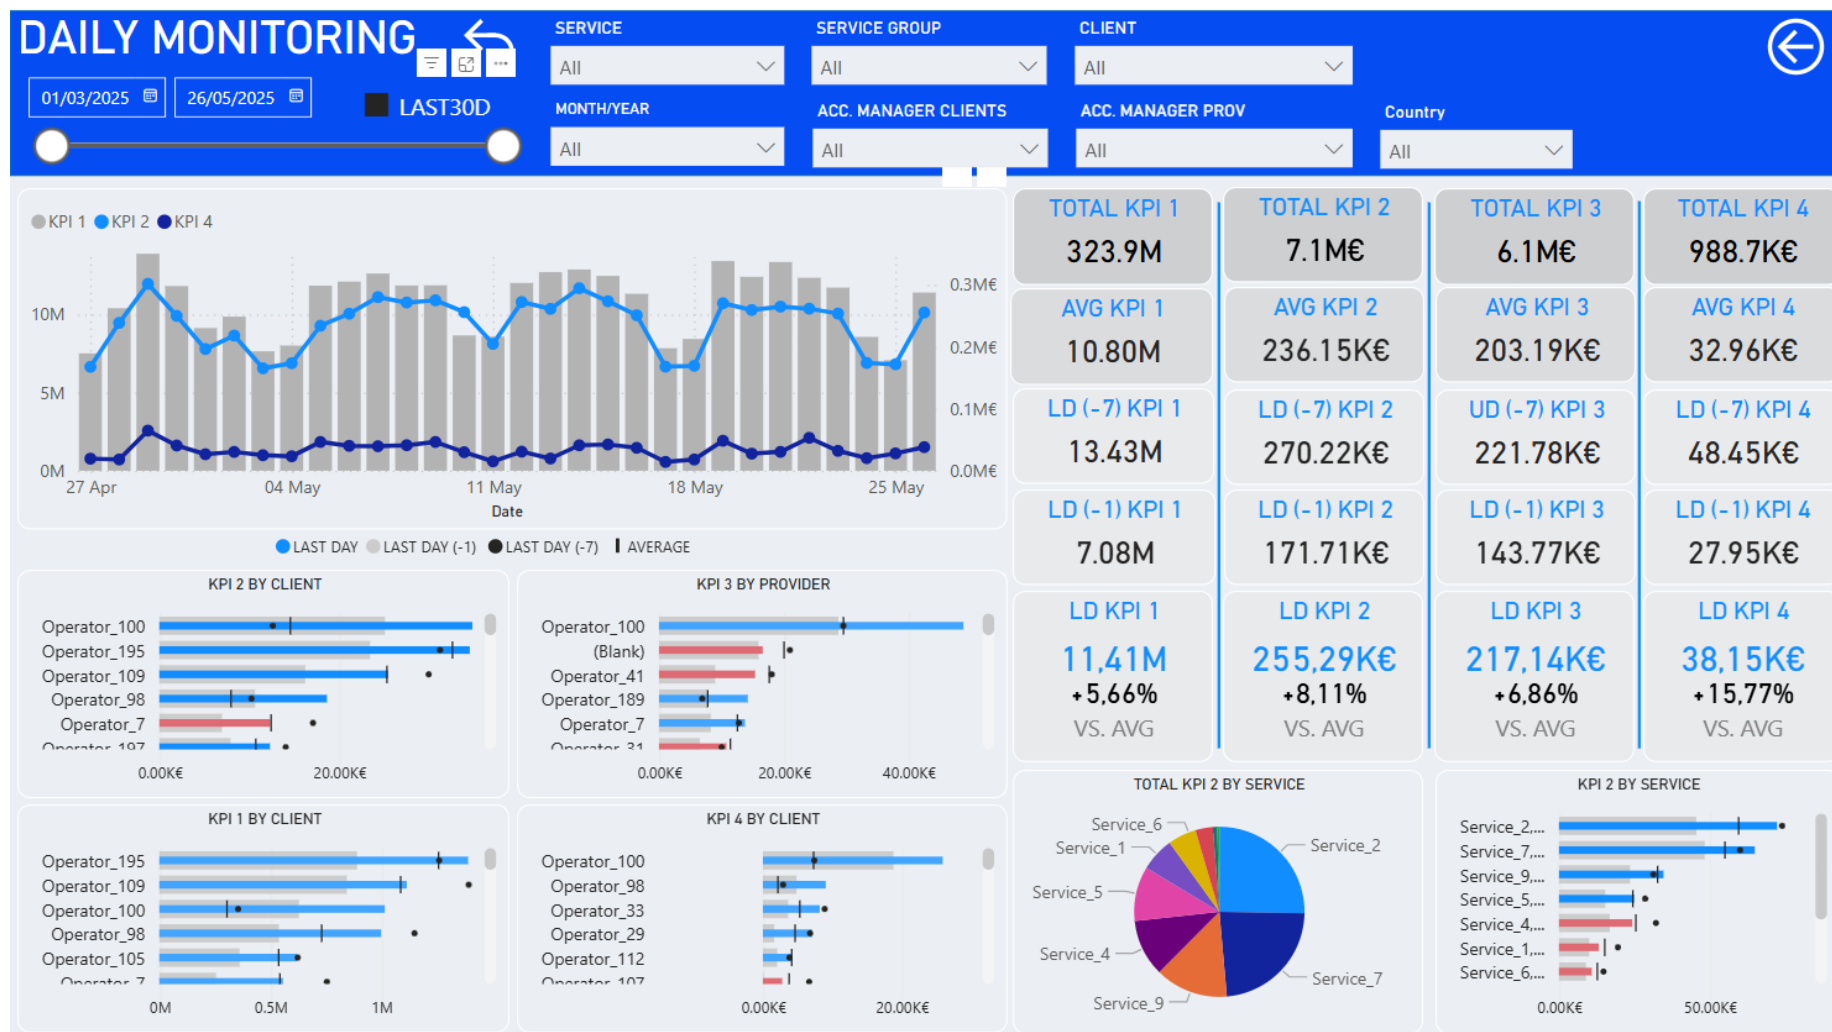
DAILY MONITORING

01/03/2025 26/05/2025 LAST30D

SERVICE All
SERVICE GROUP All
CLIENT All
MONTH/YEAR All
ACC. MANAGER CLIENTS All
ACC. MANAGER PROV All
Country All

KPI 1 KPI 2 KPI 4

10M
5M
0M
0.3M€
0.2M€
0.1M€
0.0M€
27 Apr 04 May 11 May 18 May 25 May
Date

LAST DAY LAST DAY (-1) LAST DAY (-7) AVERAGE

| TOTAL KPI 1 | TOTAL KPI 2 | TOTAL KPI 3 | TOTAL KPI 4 |
|---|---|---|---|
| 323.9M | 7.1M€ | 6.1M€ | 988.7K€ |
| AVG KPI 1 | AVG KPI 2 | AVG KPI 3 | AVG KPI 4 |
| 10.80M | 236.15K€ | 203.19K€ | 32.96K€ |
| LD (-7) KPI 1 | LD (-7) KPI 2 | UD (-7) KPI 3 | LD (-7) KPI 4 |
| 13.43M | 270.22K€ | 221.78K€ | 48.45K€ |
| LD (-1) KPI 1 | LD (-1) KPI 2 | LD (-1) KPI 3 | LD (-1) KPI 4 |
| 7.08M | 171.71K€ | 143.77K€ | 27.95K€ |
| LD KPI 1 | LD KPI 2 | LD KPI 3 | LD KPI 4 |
| 11,41M +5,66% VS. AVG | 255,29K€ +8,11% VS. AVG | 217,14K€ +6,86% VS. AVG | 38,15K€ +15,77% VS. AVG |

KPI 2 BY CLIENT
Operator_100
Operator_195
Operator_109
Operator_98
Operator_7
Operator_197
0.00K€ 20.00K€

KPI 3 BY PROVIDER
Operator_100
(Blank)
Operator_41
Operator_189
Operator_7
Operator_31
0.00K€ 20.00K€ 40.00K€

KPI 1 BY CLIENT
Operator_195
Operator_109
Operator_100
Operator_98
Operator_105
Operator_7
0M 0.5M 1M

KPI 4 BY CLIENT
Operator_100
Operator_98
Operator_33
Operator_29
Operator_112
Operator_107
0.00K€ 20.00K€

TOTAL KPI 2 BY SERVICE
Service_6
Service_1
Service_5
Service_4
Service_9
Service_2
Service_7

KPI 2 BY SERVICE
Service_2,...
Service_7,...
Service_9,...
Service_5,...
Service_4,...
Service_1,...
Service_6,...
0.00K€ 50.00K€